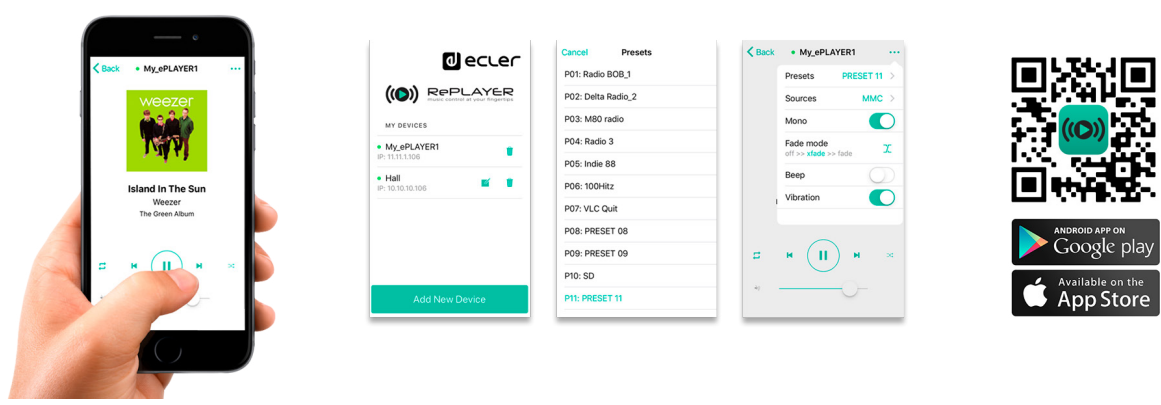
Back
My_ePLAYER1
weezer
Island In The Sun
Weezer
The Green Album

ECLER
RePLAYER
music control at your fingertips
MY DEVICES
My_ePLAYER1
IP: 11.11.1.106
Hall
IP: 10.10.10.106
Add New Device

Cancel
Presets
P01: Radio BOB_1
P02: Delta Radio_2
P03: M80 radio
P04: Radio 3
P05: Indie 88
P06: 100Hitz
P07: VLC Quit
P08: PRESET 08
P09: PRESET 09
P10: SD
P11: PRESET 11

Back
My_ePLAYER1
Presets PRESET 11
Sources MMC
Mono
Fade mode
off >> xfade >> fade
Beep
Vibration

ANDROID APP ON
Google play
Available on the
App Store